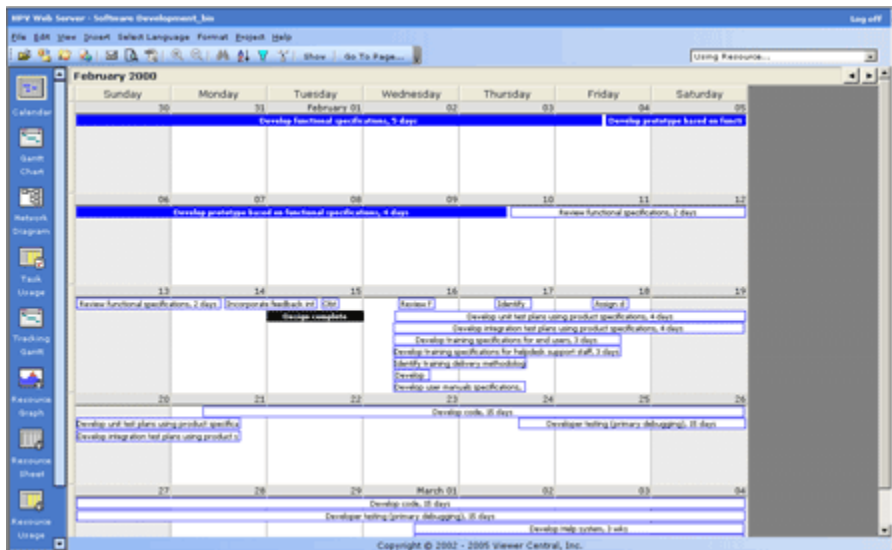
MPV Web Server - Software Development_bio
Log off
File Edit View Insert Select Language Format Project Help
Show | Go To Page...
Using Resource...
February 2000
Calendar
Gantt Chart
Network Diagram
Task Usage
Tracking Gantt
Resource Graph
Resource Sheet
Resource Usage

| Sunday | Monday | Tuesday | Wednesday | Thursday | Friday | Saturday |
|---|---|---|---|---|---|---|
| 30 | 31 | February 01 | 02 | 03 | 04 | 05 |
| 06 | 07 | 08 | 09 | 10 | 11 | 12 |
| 13 | 14 | 15 | 16 | 17 | 18 | 19 |
| 20 | 21 | 22 | 23 | 24 | 25 | 26 |
| 27 | 28 | 29 | March 01 | 02 | 03 | 04 |

Develop functional specifications, 5 days
Develop prototype based on functi
Develop prototype based on functional specifications, 4 days
Review functional specifications, 2 days
Review functional specifications, 2 days
Incorporate feedback int
Obt
Review F
Identify
Assign d
Design complete
Develop unit test plans using product specifications, 4 days
Develop integration test plans using product specifications, 4 days
Develop training specifications for end users, 3 days
Develop training specifications for helpdesk support staff, 3 days
Identify training delivery methodolog
Develop
Develop user manuals specifications,
Develop code, 15 days
Develop unit test plans using product specifica
Develop integration test plans using product s
Developer testing (primary debugging), 15 days
Develop code, 15 days
Developer testing (primary debugging), 15 days
Develop Help system, 3 wks
Copyright © 2002 - 2005 Viewer Central, Inc.